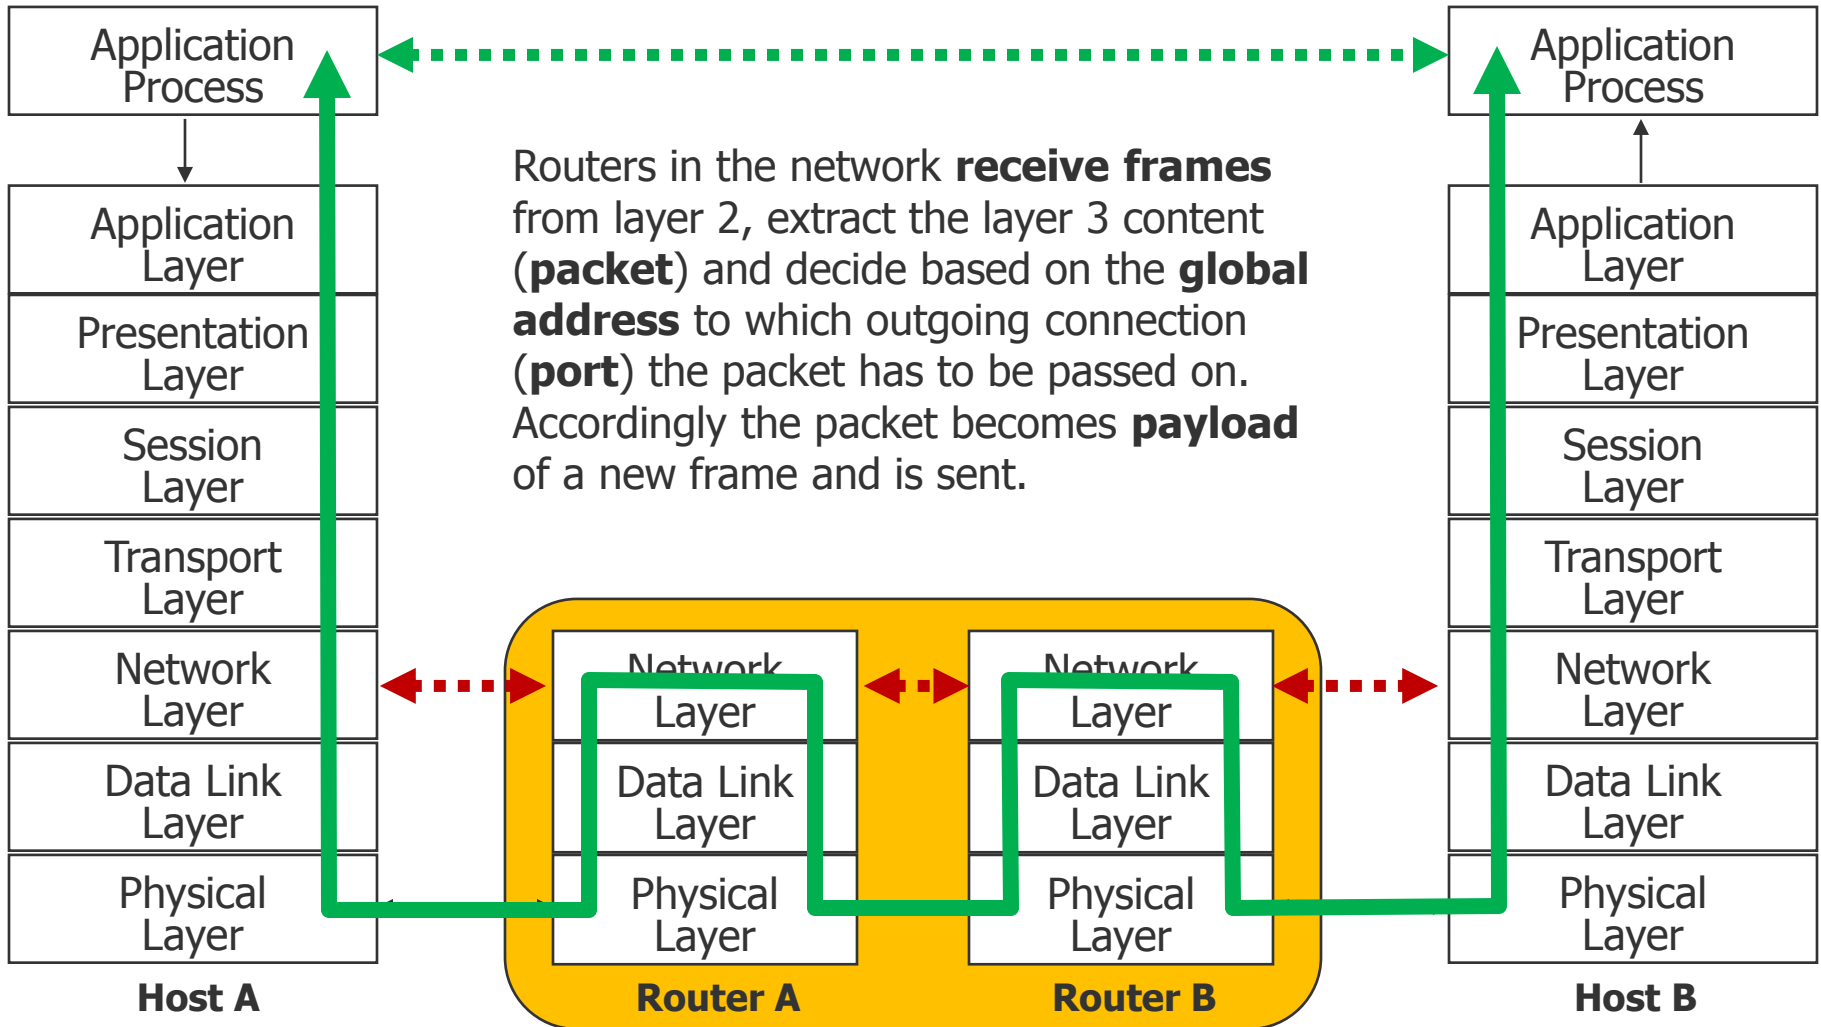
Application Process

Application Layer

Presentation Layer

Session Layer

Transport Layer

Network Layer

Data Link Layer

Physical Layer

Host A

Routers in the network **receive frames** from layer 2, extract the layer 3 content (**packet**) and decide based on the **global address** to which outgoing connection (**port**) the packet has to be passed on. Accordingly the packet becomes **payload** of a new frame and is sent.

Network Layer

Data Link Layer

Physical Layer

Router A

Network Layer

Data Link Layer

Physical Layer

Router B

Application Process

Application Layer

Presentation Layer

Session Layer

Transport Layer

Network Layer

Data Link Layer

Physical Layer

Host B